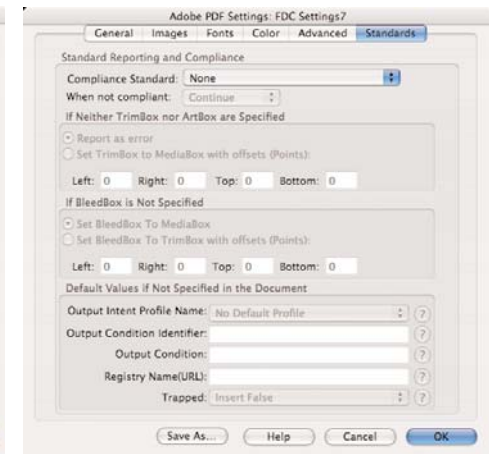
Adobe PDF Settings: FDC Settings7

General Images Fonts Color Advanced Standards

Standard Reporting and Compliance

Compliance Standard: None

When not compliant: Continue

If Neither TrimBox nor ArtBox are Specified

Report as error

Set TrimBox to MediaBox with offsets (Points):

Left: 0 Right: 0 Top: 0 Bottom: 0

If BleedBox is Not Specified

Set BleedBox To MediaBox

Set BleedBox To TrimBox with offsets (Points):

Left: 0 Right: 0 Top: 0 Bottom: 0

Default Values if Not Specified in the Document

Output Intent Profile Name: No Default Profile ?

Output Condition Identifier: ?

Output Condition: ?

Registry Name(URL): ?

Trapped: Insert False ?

Save As... Help Cancel OK